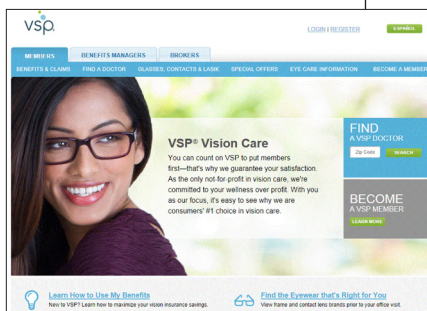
vsp.

LOGIN | REGISTER

ESPAÑOL

MEMBERS

BENEFITS MANAGERS

BROKERS

BENEFITS & CLAIMS

FIND A DOCTOR

GLASSES, CONTACTS & LASIK

SPECIAL OFFERS

EYE CARE INFORMATION

BECOME A MEMBER

VSP® Vision Care

You can count on VSP to put members first—that's why we guarantee your satisfaction. As the only not-for-profit in vision care, we're committed to your wellness over profit. With you as our focus, it's easy to see why we are consumers' #1 choice in vision care.

FIND
A VSP DOCTOR

Zip Code

SEARCH

BECOME
A VSP MEMBER

LEARN MORE

Learn How to Use My Benefits
New to VSP? Learn how to maximize your vision insurance savings.

Find the Eyewear that's Right for You
View frame and contact lens brands prior to your office visit.